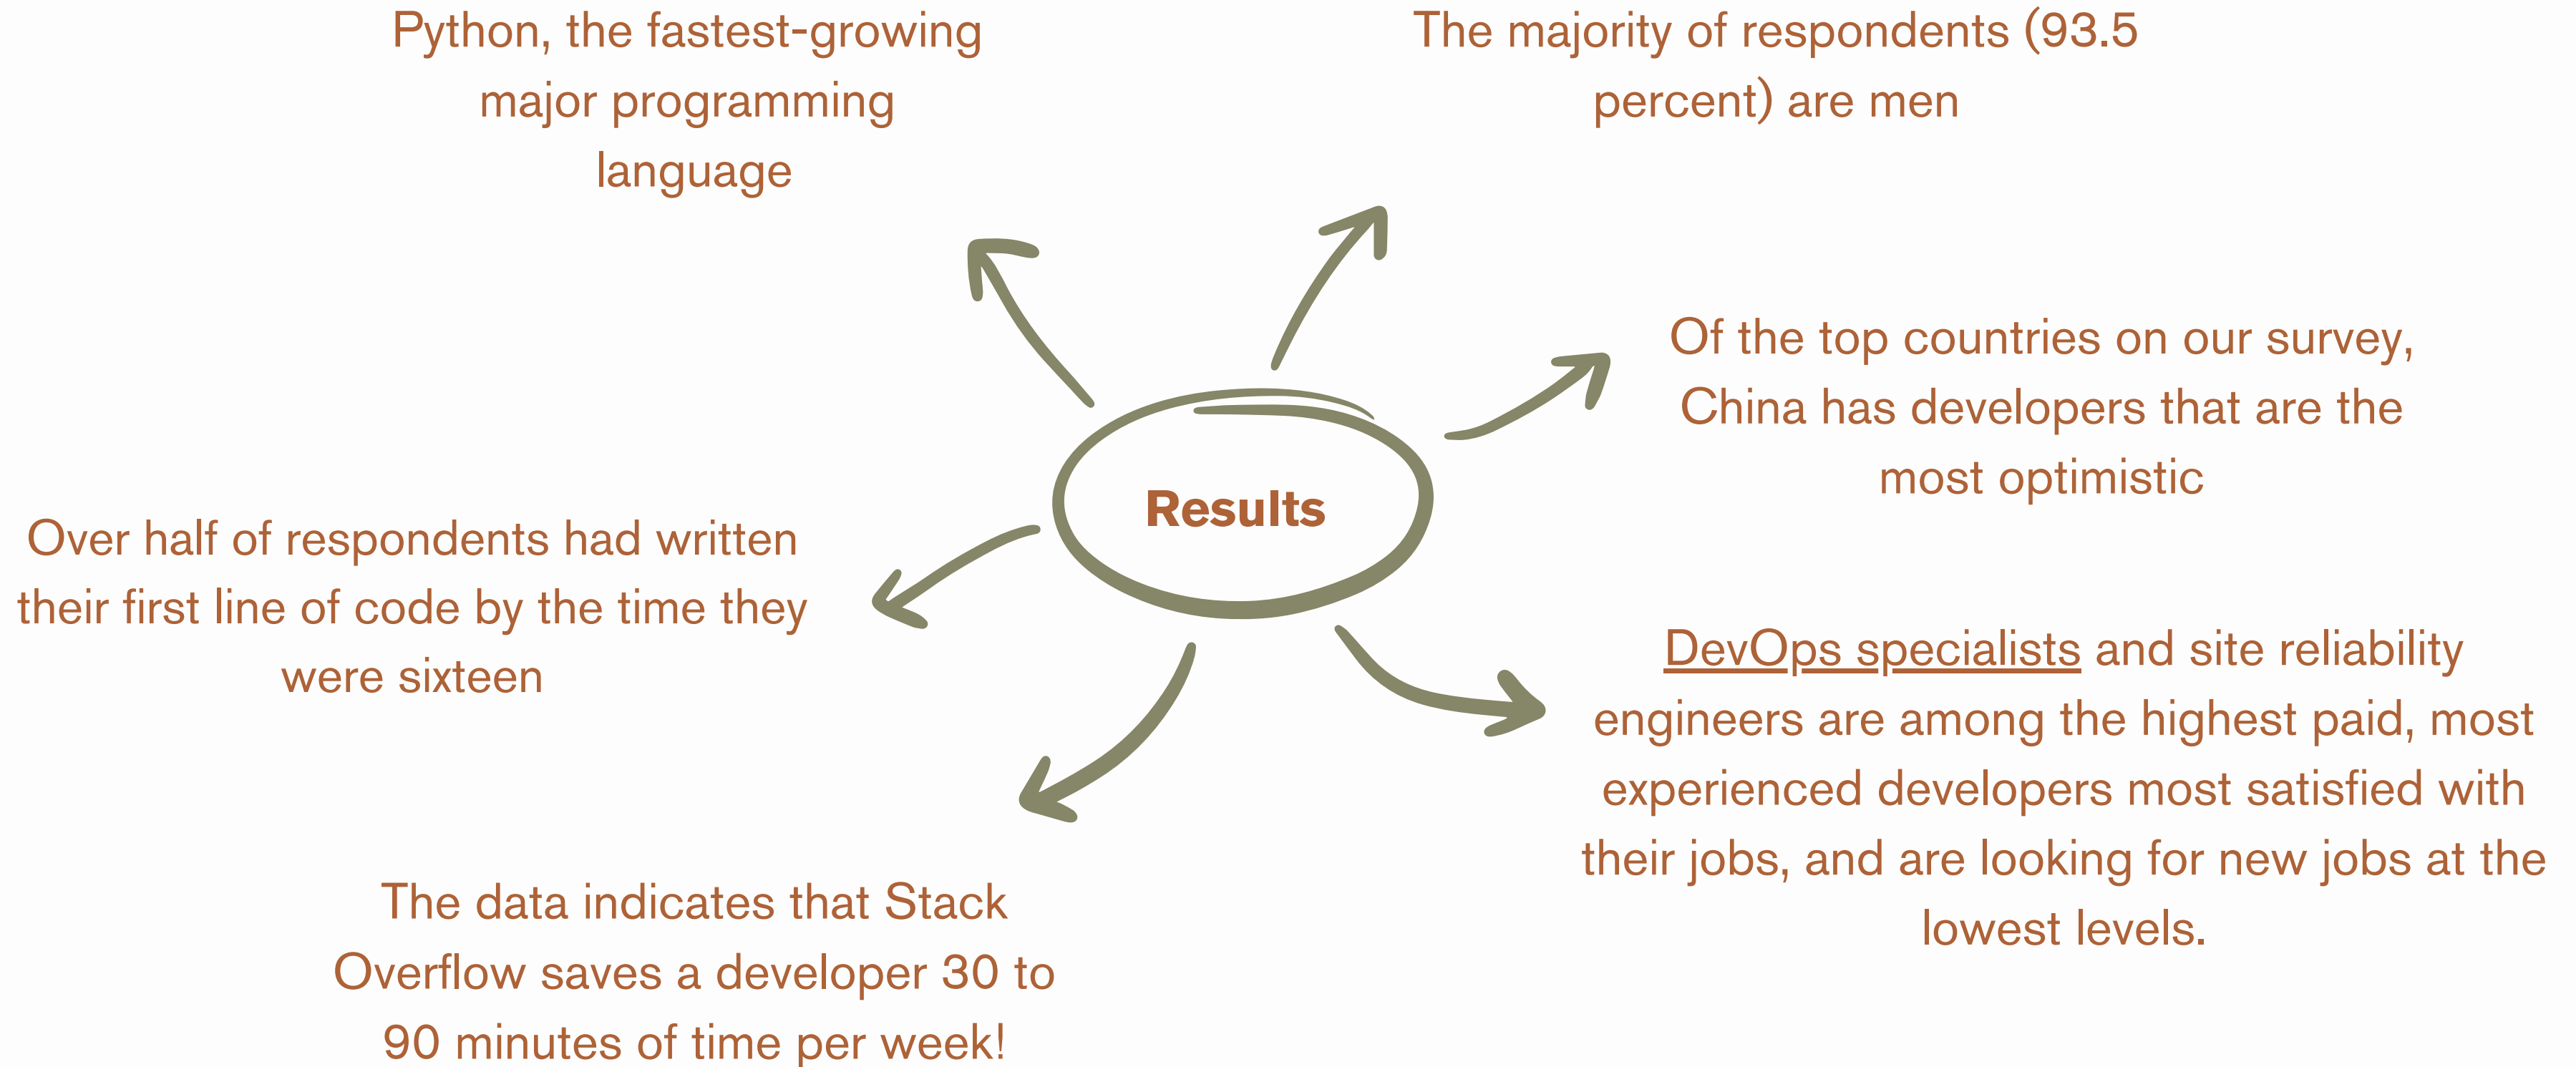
Python, the fastest-growing major programming language

The majority of respondents (93.5 percent) are men

Results

Of the top countries on our survey, China has developers that are the most optimistic

Over half of respondents had written their first line of code by the time they were sixteen

DevOps specialists and site reliability engineers are among the highest paid, most experienced developers most satisfied with their jobs, and are looking for new jobs at the lowest levels.

The data indicates that Stack Overflow saves a developer 30 to 90 minutes of time per week!